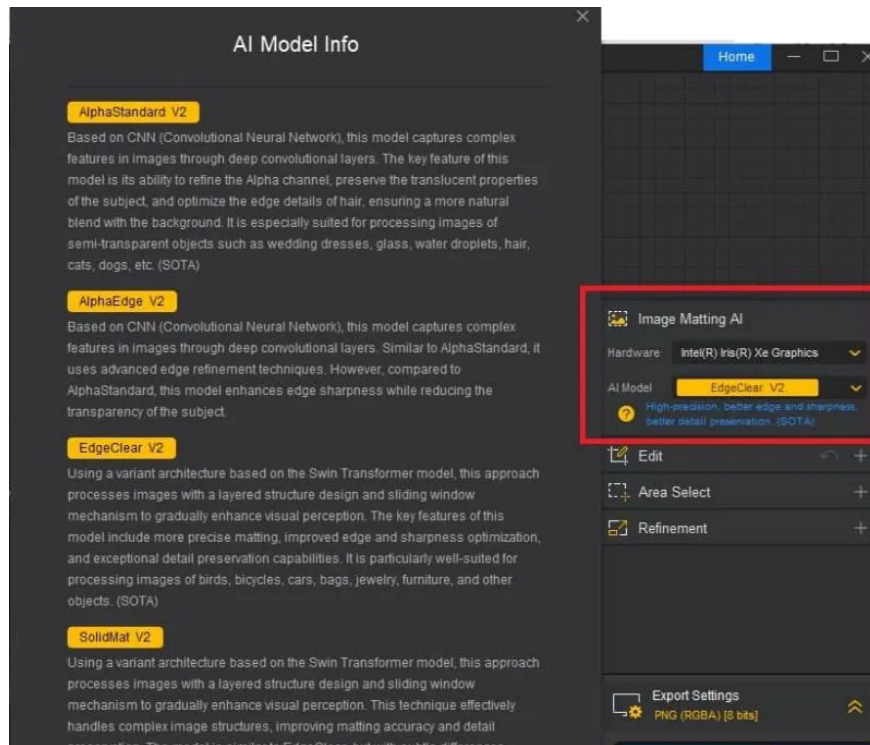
AI Model Info

AlphaStandard V2

Based on CNN (Convolutional Neural Network), this model captures complex features in images through deep convolutional layers. The key feature of this model is its ability to refine the Alpha channel, preserve the translucent properties of the subject, and optimize the edge details of hair, ensuring a more natural blend with the background. It is especially suited for processing images of semi-transparent objects such as wedding dresses, glass, water droplets, hair, cats, dogs, etc. (SOTA)

AlphaEdge V2

Based on CNN (Convolutional Neural Network), this model captures complex features in images through deep convolutional layers. Similar to AlphaStandard, it uses advanced edge refinement techniques. However, compared to AlphaStandard, this model enhances edge sharpness while reducing the transparency of the subject.

EdgeClear V2

Using a variant architecture based on the Swin Transformer model, this approach processes images with a layered structure design and sliding window mechanism to gradually enhance visual perception. The key features of this model include more precise matting, improved edge and sharpness optimization, and exceptional detail preservation capabilities. It is particularly well-suited for processing images of birds, bicycles, cars, bags, jewelry, furniture, and other objects. (SOTA)

SolidMat V2

Using a variant architecture based on the Swin Transformer model, this approach processes images with a layered structure design and sliding window mechanism to gradually enhance visual perception. This technique effectively handles complex image structures, improving matting accuracy and detail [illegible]

Home

Image Matting AI

Hardware Intel(R) Iris(R) Xe Graphics

AI Model EdgeClear V2

High-precision, better edge and sharpness, better detail preservation. (SOTA)

Edit

Area Select

Refinement

Export Settings
PNG (RGBA) [8 bits]